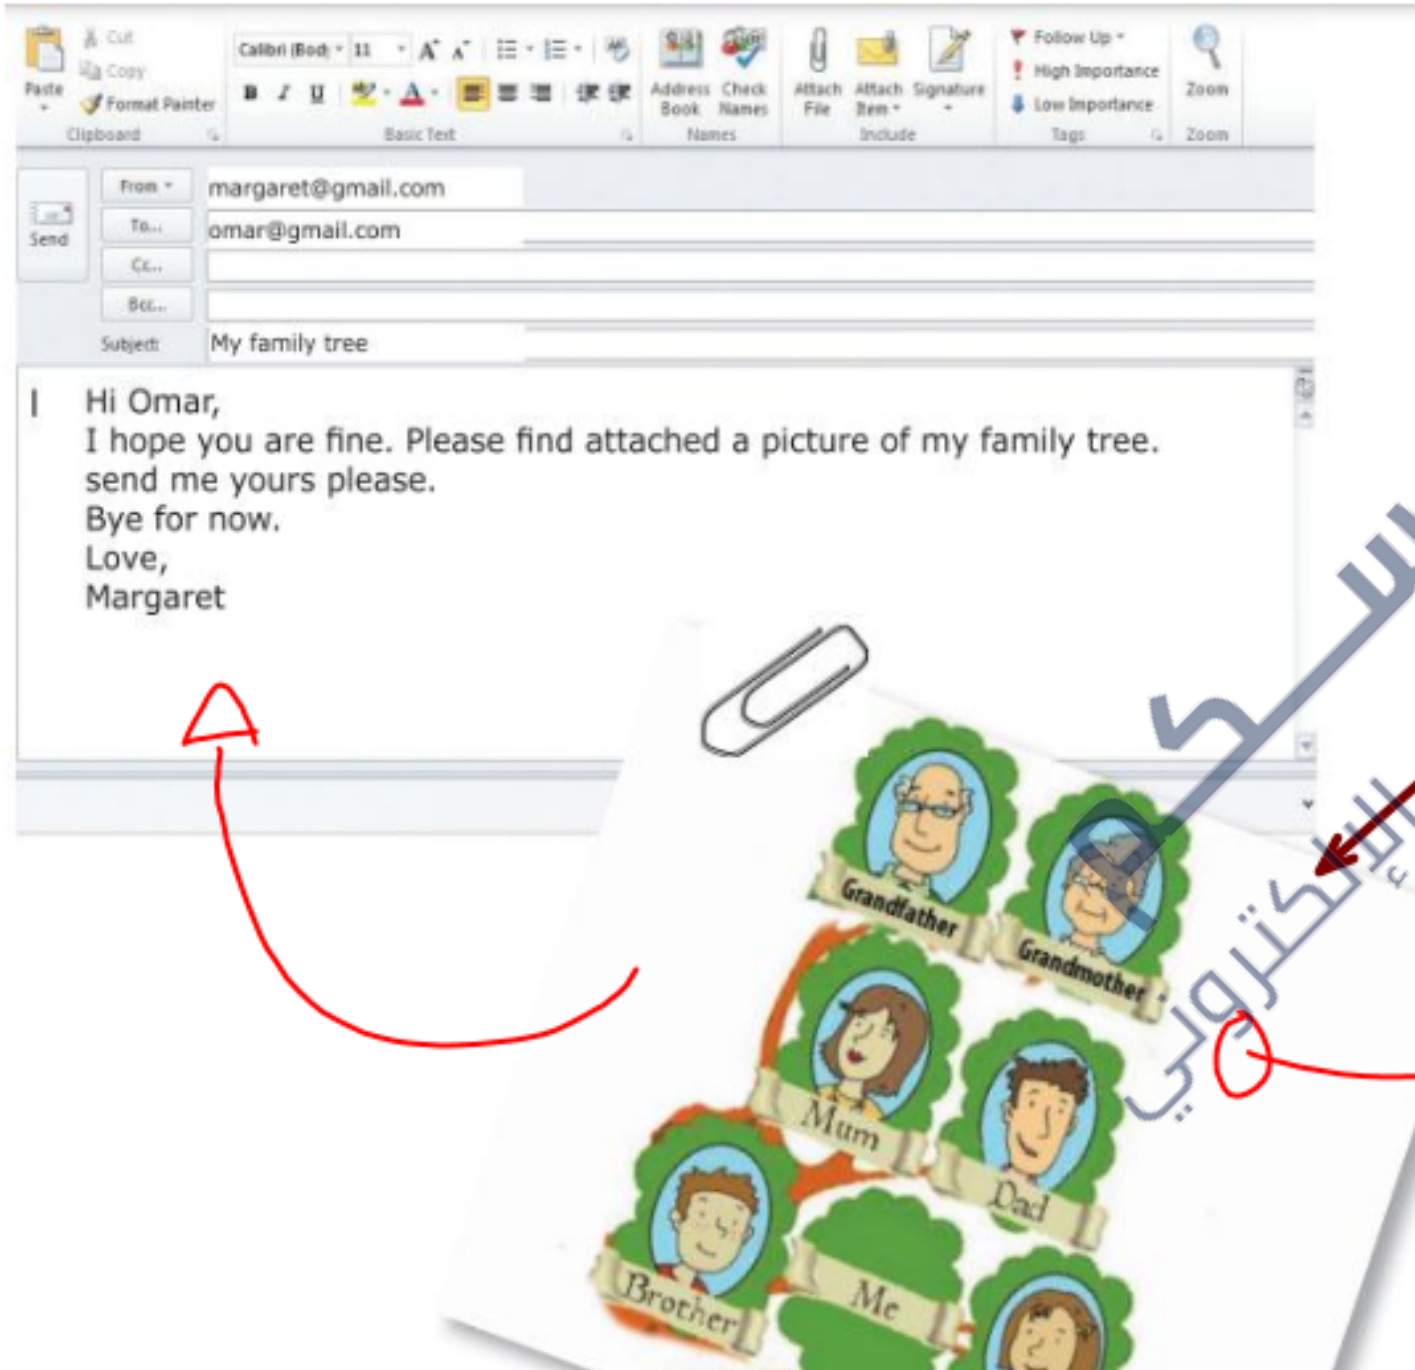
Paste
Cut
Copy
Format Painter
Clipboard
Calibri (Bod) 11
B I U
Basic Text
Address Book
Check Names
Names
Attach File
Attach Item
Signature
Include
Follow Up
High Importance
Low Importance
Tags
Zoom
Zoom

Send
From
margaret@gmail.com
To...
omar@gmail.com
Cc...
Bcc...
Subject:
My family tree

Hi Omar,
I hope you are fine. Please find attached a picture of my family tree. send me yours please.
Bye for now.
Love,
Margaret

Grandfather
Grandmother
Mum
Dad
Brother
Me

الإلكتروني